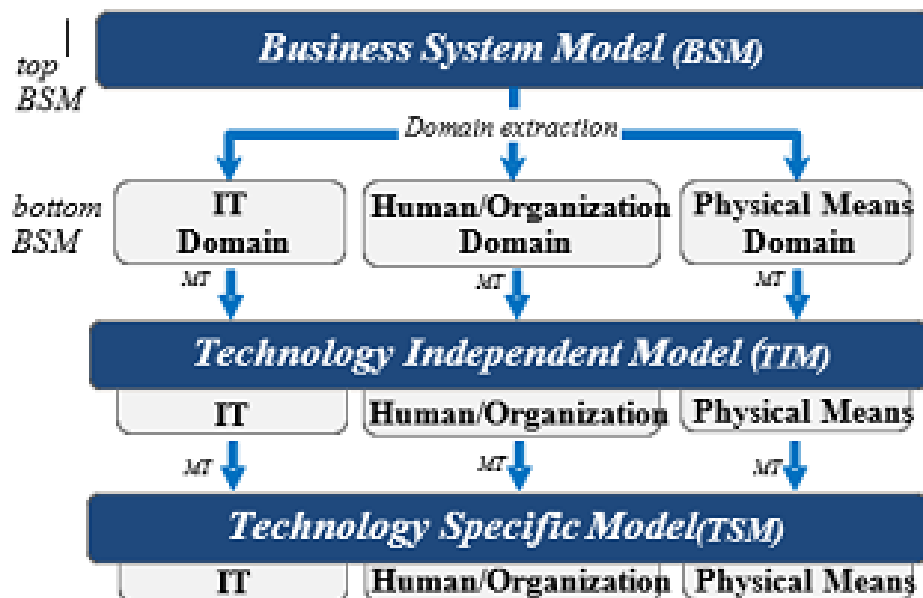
top BSM

Business System Model (BSM)

Domain extraction

bottom BSM

IT Domain

Human/Organization Domain

Physical Means Domain

MT

MT

MT

Technology Independent Model (TIM)

IT

Human/Organization

Physical Means

MT

MT

MT

Technology Specific Model(TSM)

IT

Human/Organization

Physical Means